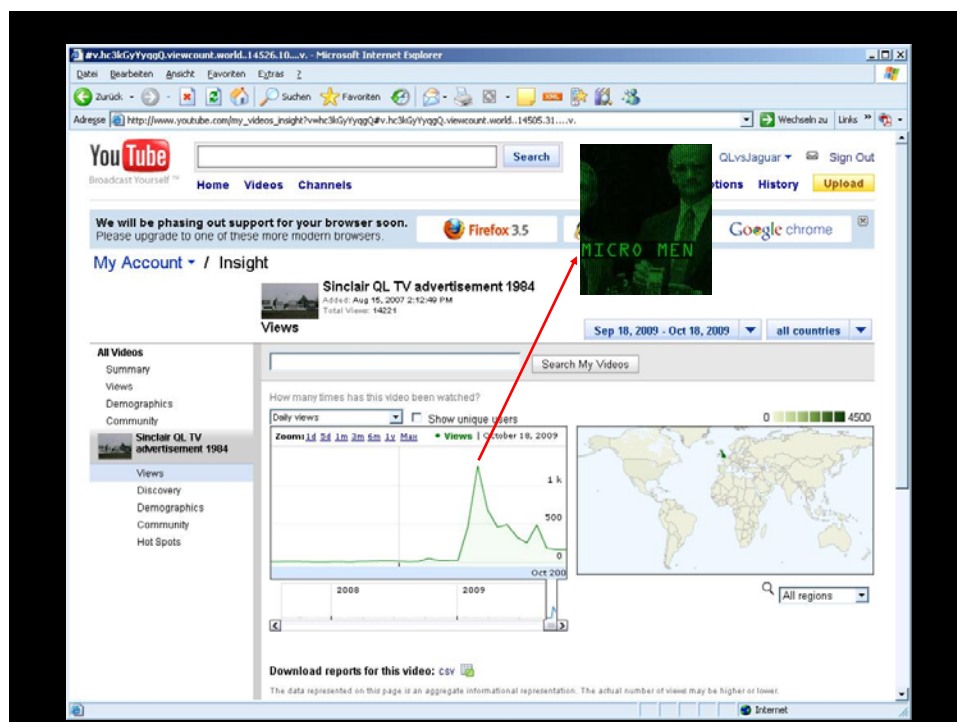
#v.hc3kGyYyqgQ.viewcount.world..14526.10....v. - Microsoft Internet Explorer

Datei Bearbeiten Ansicht Favoriten Extras ?

Zurück Suchen Favoriten

Adresse http://www.youtube.com/my_videos_insight?v=hc3kGyYyqgQ#v.hc3kGyYyqgQ.viewcount.world..14505.31....v. Wechseln zu Links

YouTube Broadcast Yourself™

Search

Home Videos Channels

QLvsJaguar Sign Out

tions History Upload

MICRO MEN

We will be phasing out support for your browser soon.
Please upgrade to one of these more modern browsers.

Firefox 3.5

Google chrome

My Account / Insight

Sinclair QL TV advertisement 1984
Added: Aug 15, 2007 2:12:49 PM
Total Views: 14221

Views

Sep 18, 2009 - Oct 18, 2009

all countries

All Videos
Summary
Views
Demographics
Community

Sinclair QL TV advertisement 1984
Views
Discovery
Demographics
Community
Hot Spots

Search My Videos

How many times has this video been watched?

Daily views

Show unique users

0 4500

Zoom: 1d 5d 1m 3m 6m 1y Max

Views | October 18, 2009

1 k

500

0

Oct 20

2008

2009

All regions

Download reports for this video: csv

The data represented on this page is an aggregate informational representation. The actual number of views may be higher or lower.

Internet